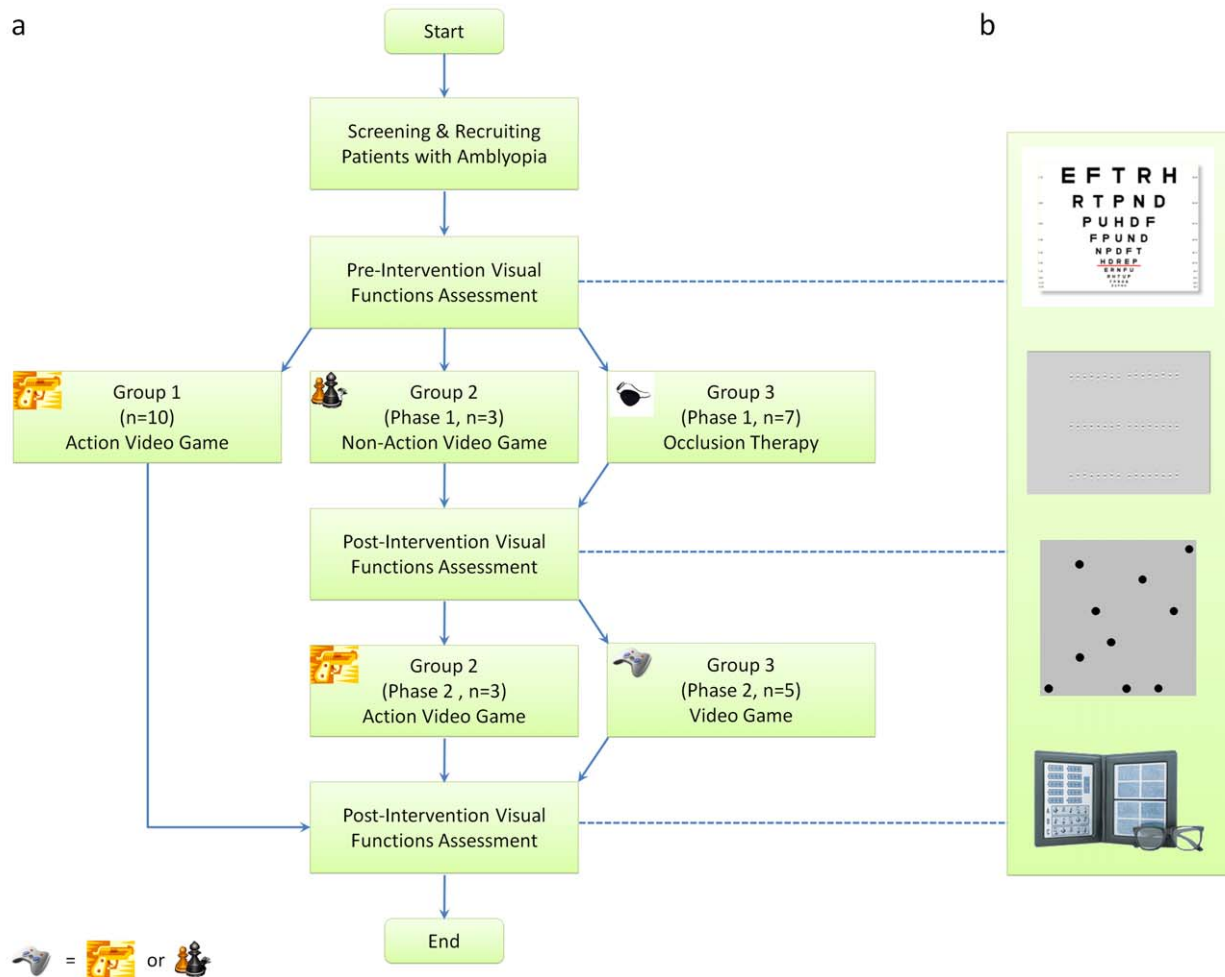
a

b

Start

Screening & Recruiting Patients with Amblyopia

Pre-Intervention Visual Functions Assessment

E F T R H
R T P N D
P U H D F
F P U N D
N P D F T
H D R E P
E R N F U
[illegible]
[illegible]

Group 1
(n=10)
Action Video Game

Group 2
(Phase 1, n=3)
Non-Action Video Game

Group 3
(Phase 1, n=7)
Occlusion Therapy

Post-Intervention Visual Functions Assessment

Group 2
(Phase 2 , n=3)
Action Video Game

Group 3
(Phase 2, n=5)
Video Game

Post-Intervention Visual Functions Assessment

End

= or